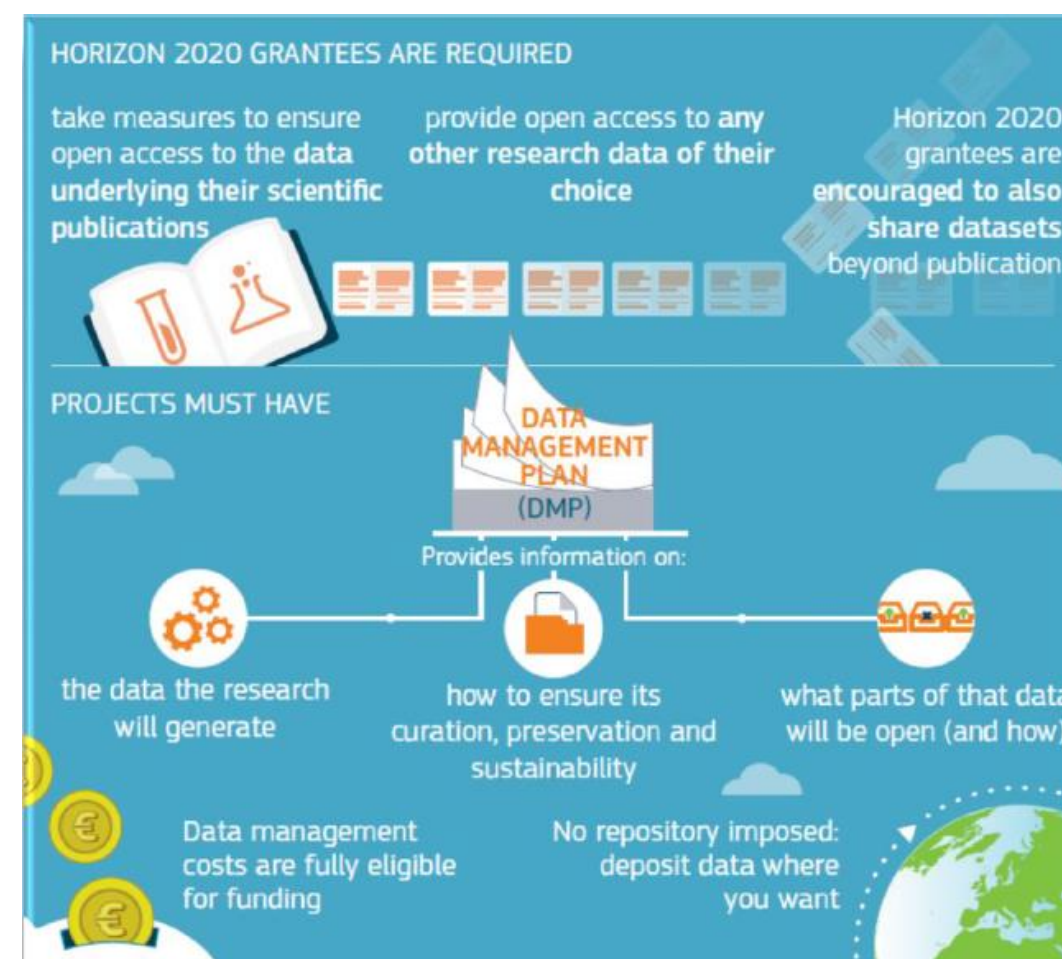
HORIZON 2020 GRANTEES ARE REQUIRED

take measures to ensure open access to the data underlying their scientific publications

provide open access to any other research data of their choice

Horizon 2020 grantees are encouraged to also share datasets beyond publication

PROJECTS MUST HAVE

DATA MANAGEMENT PLAN (DMP)

Provides information on:

the data the research will generate

how to ensure its curation, preservation and sustainability

what parts of that data will be open (and how)

Data management costs are fully eligible for funding

No repository imposed: deposit data where you want